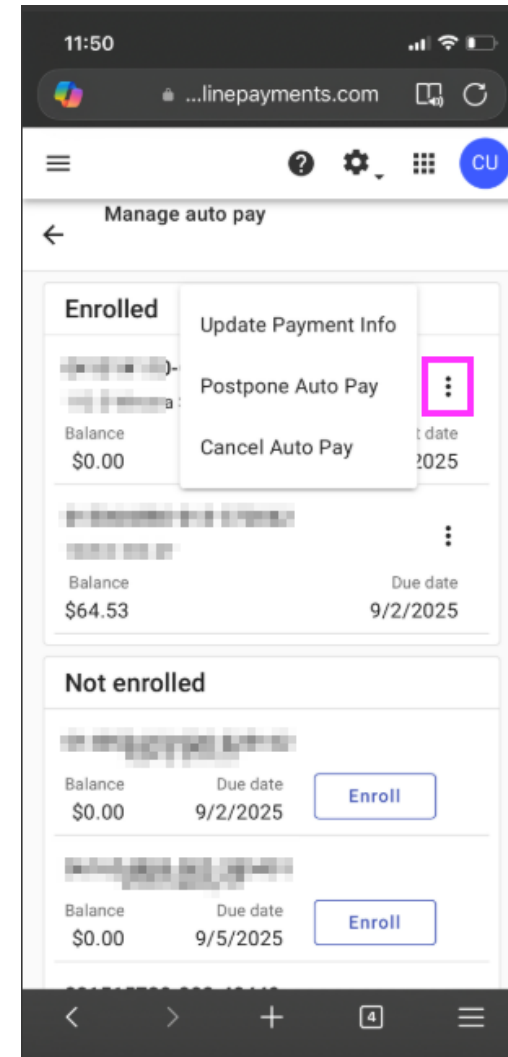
11:50

...linepayments.com

CU

Manage auto pay

Enrolled

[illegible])-
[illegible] a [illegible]

Update Payment Info

Postpone Auto Pay

Cancel Auto Pay

Balance
$0.00

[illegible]t date
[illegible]2025

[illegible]
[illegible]

Balance
$64.53

Due date
9/2/2025

Not enrolled

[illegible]

Balance
$0.00

Due date
9/2/2025

Enroll

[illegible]

Balance
$0.00

Due date
9/5/2025

Enroll

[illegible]

4